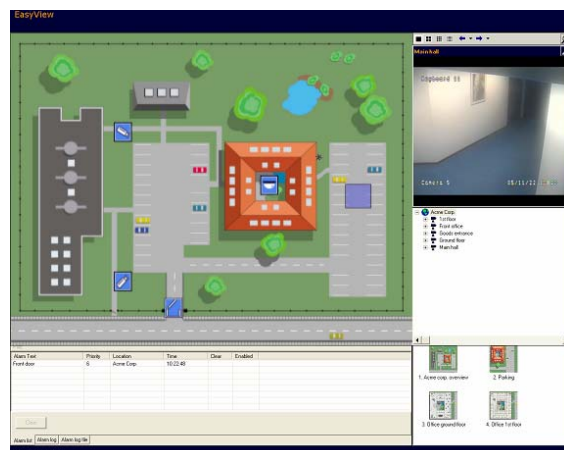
EasyView

Mainhall

Cupboard 11

Camera 5

05/11/12

Acme Corp.
1st floor
Front office
Goods entrance
Ground floor
Mainhall

| Alarm Text | Priority | Location | Time | Clear | Enabled |
|---|---|---|---|---|---|
| Front door | 5 | Acme Corp. | 10:22:48 | | |

Clear

Alarm list | Alarm log | Alarm log file

1. Acme corp. overview
2. Parking
3. Office ground floor
4. Office 1st floor